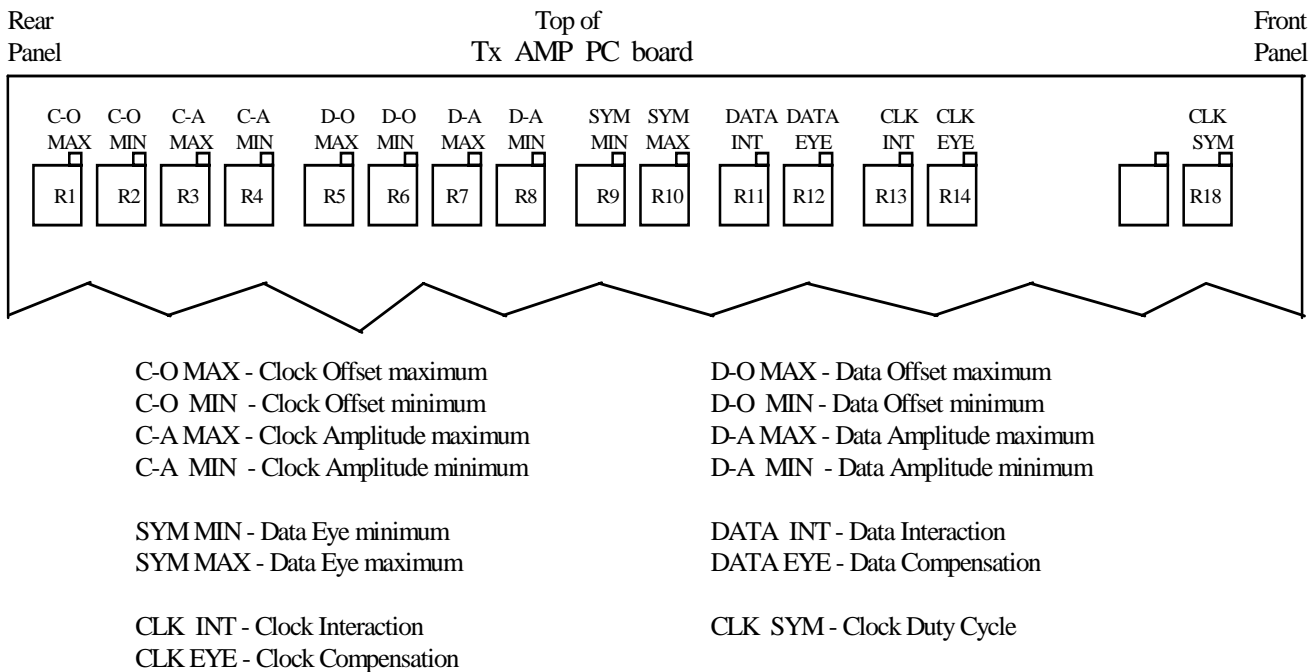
Rear Panel

Top of
Tx AMP PC board

Front Panel

C-O MAX
C-O MIN
C-A MAX
C-A MIN
D-O MAX
D-O MIN
D-A MAX
D-A MIN
SYM MIN
SYM MAX
DATA INT
DATA EYE
CLK INT
CLK EYE
CLK SYM

R1
R2
R3
R4
R5
R6
R7
R8
R9
R10
R11
R12
R13
R14
R18

C-O MAX - Clock Offset maximum
C-O MIN - Clock Offset minimum
C-A MAX - Clock Amplitude maximum
C-A MIN - Clock Amplitude minimum

SYM MIN - Data Eye minimum
SYM MAX - Data Eye maximum

CLK INT - Clock Interaction
CLK EYE - Clock Compensation

D-O MAX - Data Offset maximum
D-O MIN - Data Offset minimum
D-A MAX - Data Amplitude maximum
D-A MIN - Data Amplitude minimum

DATA INT - Data Interaction
DATA EYE - Data Compensation

CLK SYM - Clock Duty Cycle